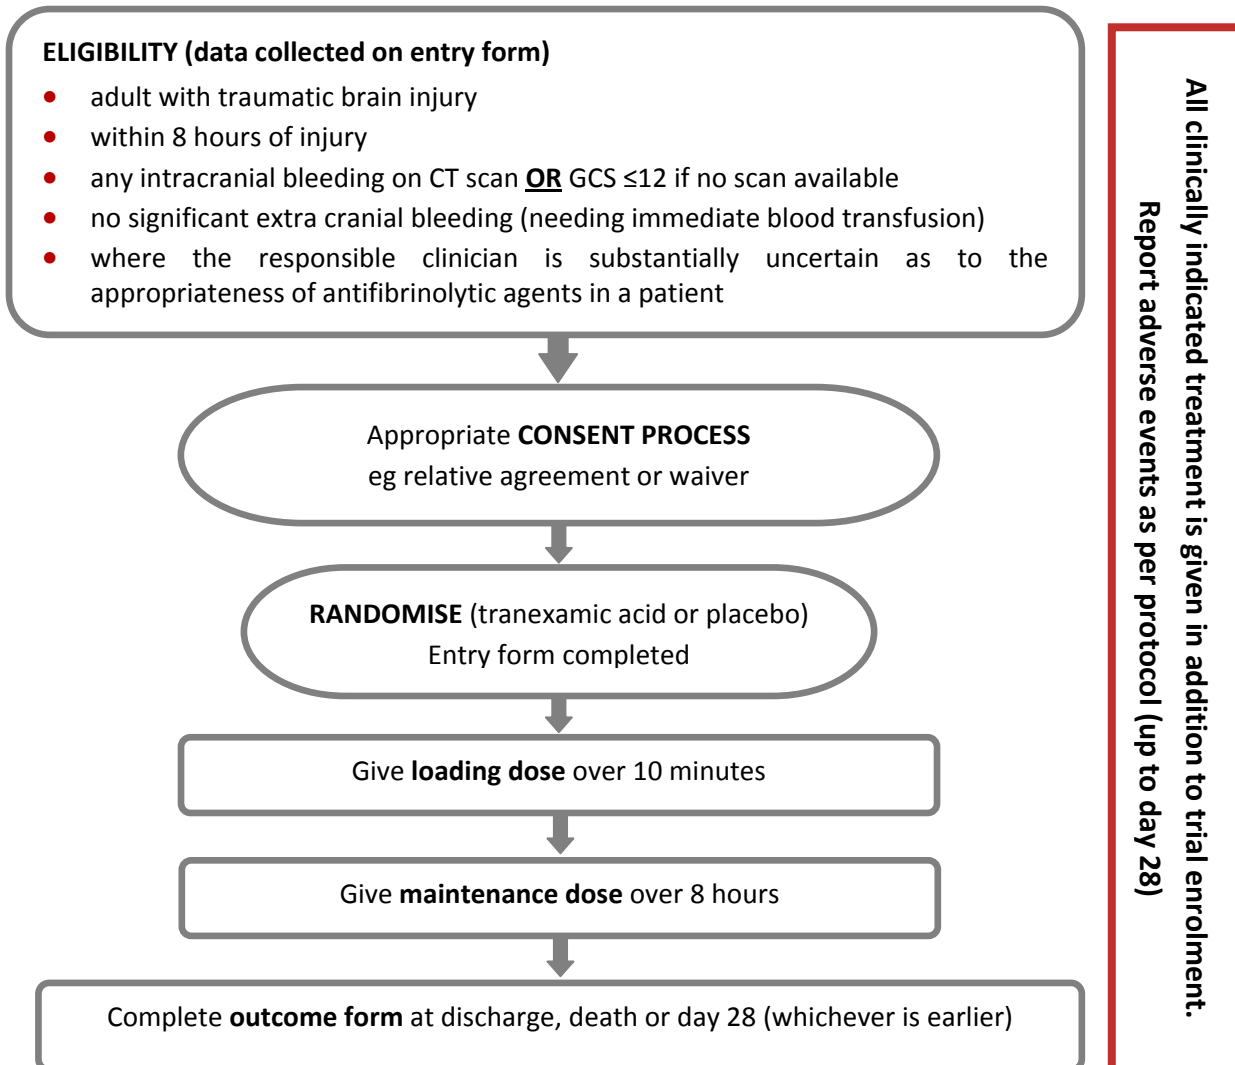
ELIGIBILITY (data collected on entry form)

- adult with traumatic brain injury
- within 8 hours of injury
- any intracranial bleeding on CT scan OR GCS ≤12 if no scan available
- no significant extra cranial bleeding (needing immediate blood transfusion)
- where the responsible clinician is substantially uncertain as to the appropriateness of antifibrinolytic agents in a patient

Appropriate CONSENT PROCESS
eg relative agreement or waiver

RANDOMISE (tranexamic acid or placebo)
Entry form completed

Give loading dose over 10 minutes

Give maintenance dose over 8 hours

Complete outcome form at discharge, death or day 28 (whichever is earlier)

All clinically indicated treatment is given in addition to trial enrolment.
Report adverse events as per protocol (up to day 28)